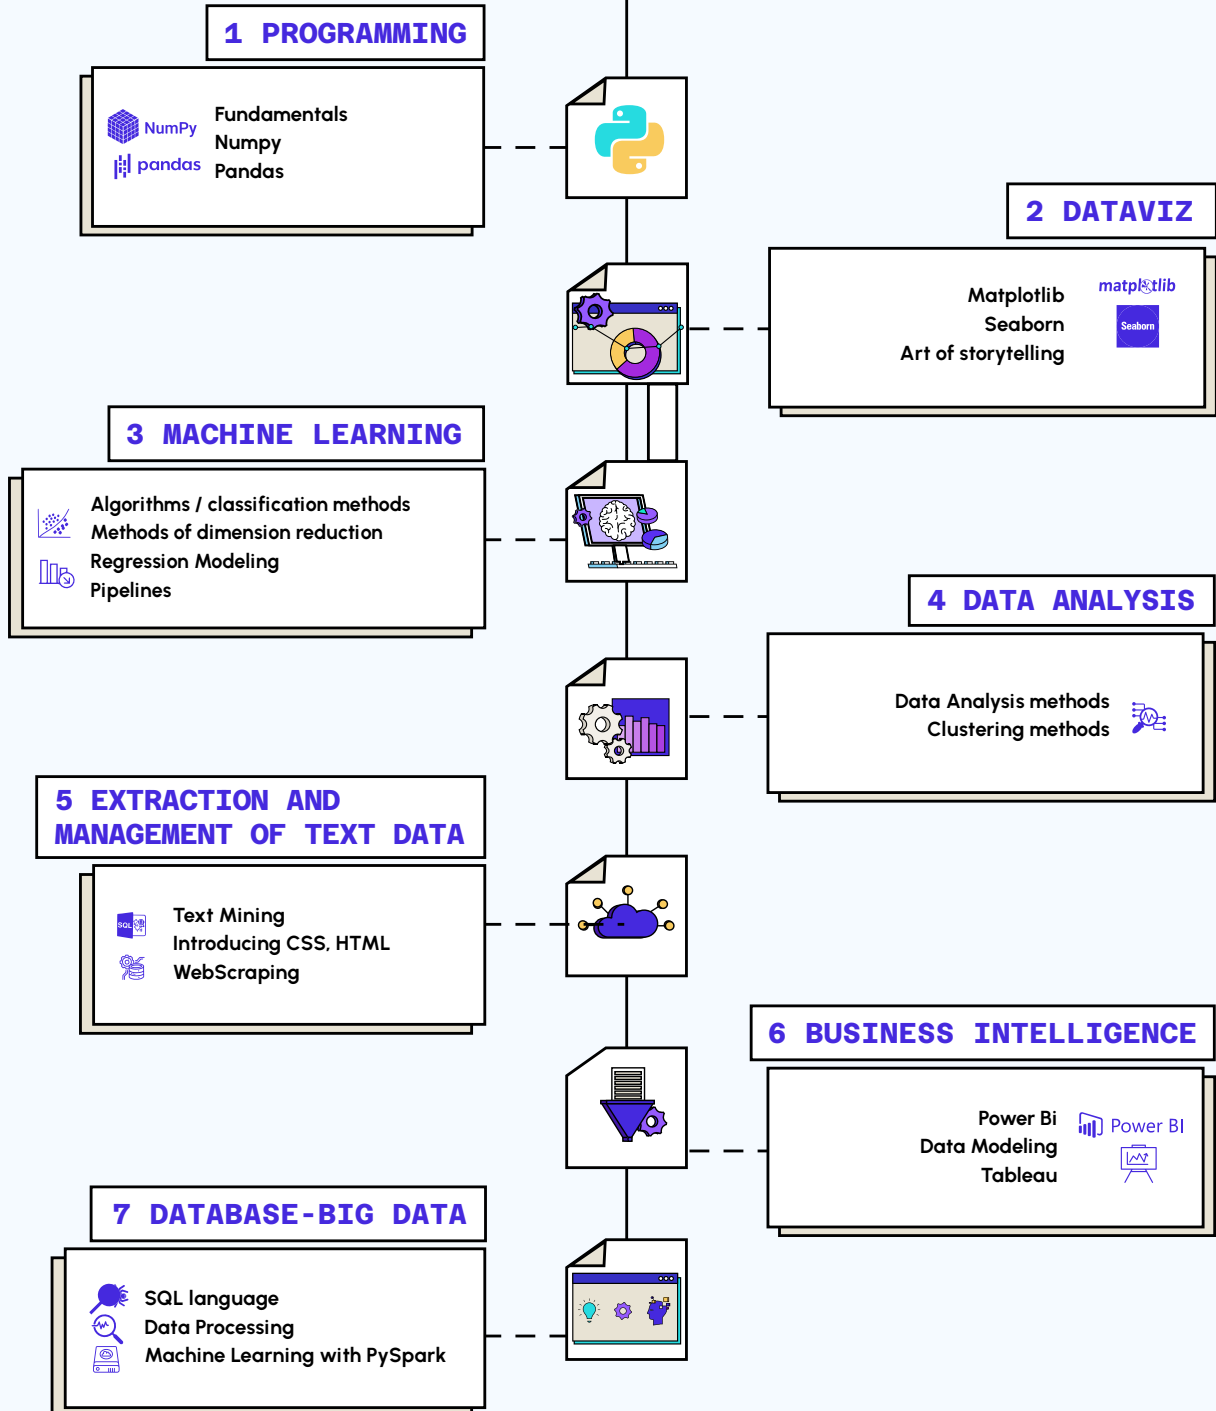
1 PROGRAMMING

NumPy
pandas
Fundamentals
Numpy
Pandas

2 DATAVIZ

Matplotlib
Seaborn
Art of storytelling
matplotlib
Seaborn

3 MACHINE LEARNING

Algorithms / classification methods
Methods of dimension reduction
Regression Modeling
Pipelines

4 DATA ANALYSIS

Data Analysis methods
Clustering methods

5 EXTRACTION AND MANAGEMENT OF TEXT DATA

SQL
Text Mining
Introducing CSS, HTML
WebScraping

6 BUSINESS INTELLIGENCE

Power Bi
Data Modeling
Tableau
Power BI

7 DATABASE-BIG DATA

SQL language
Data Processing
Machine Learning with PySpark